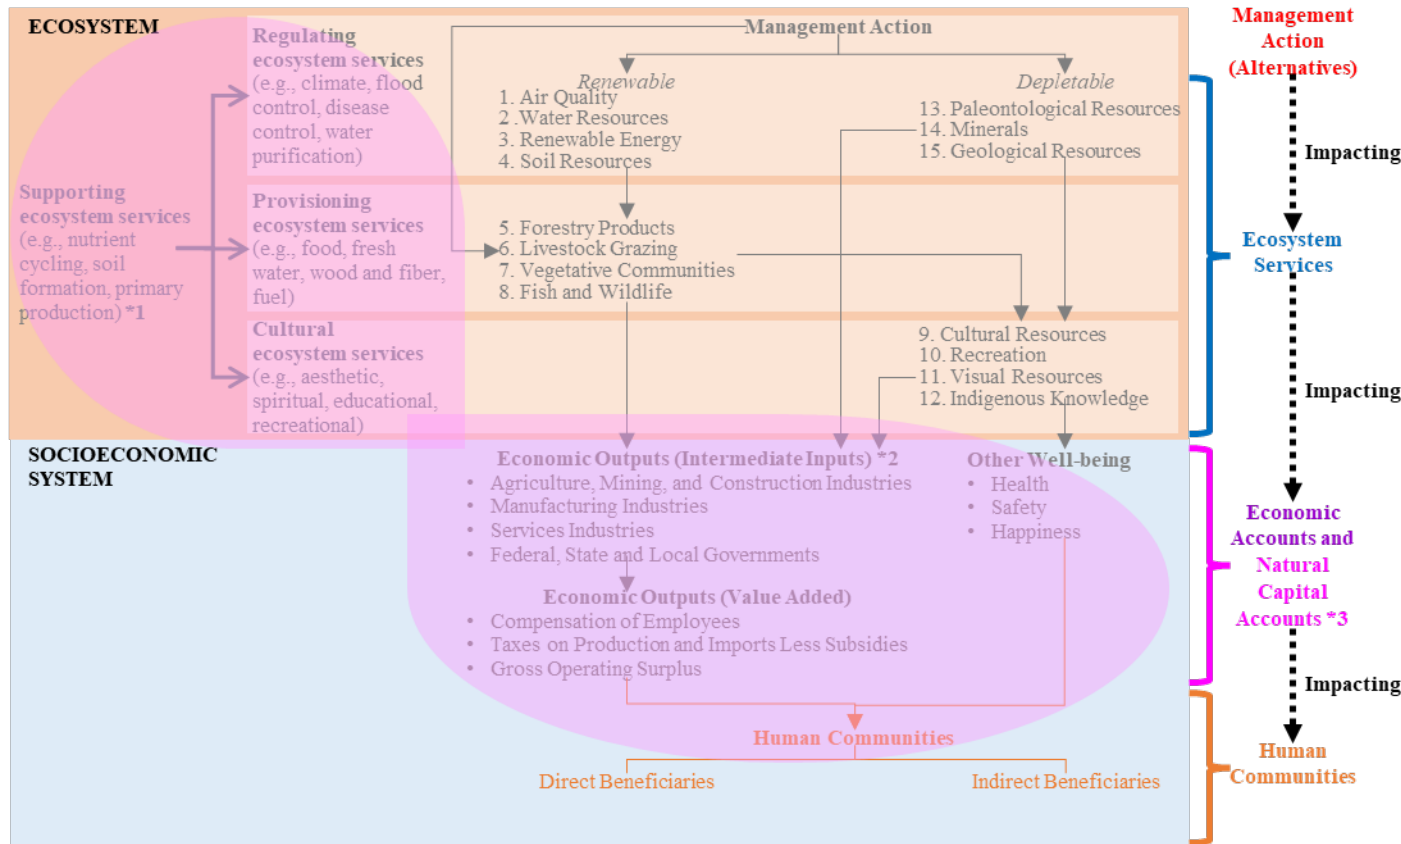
ECOSYSTEM

Regulating ecosystem services (e.g., climate, flood control, disease control, water purification)

Supporting ecosystem services (e.g., nutrient cycling, soil formation, primary production) *1

Provisioning ecosystem services (e.g., food, fresh water, wood and fiber, fuel)

Cultural ecosystem services (e.g., aesthetic, spiritual, educational, recreational)

Management Action

Renewable
1. Air Quality
2 .Water Resources
3. Renewable Energy
4. Soil Resources

Depletable
13. Paleontological Resources
14. Minerals
15. Geological Resources

5. Forestry Products
6. Livestock Grazing
7. Vegetative Communities
8. Fish and Wildlife

9. Cultural Resources
10. Recreation
11. Visual Resources
12. Indigenous Knowledge

SOCIOECONOMIC SYSTEM

Economic Outputs (Intermediate Inputs) *2
• Agriculture, Mining, and Construction Industries
• Manufacturing Industries
• Services Industries
• Federal, State and Local Governments

Other Well-being
• Health
• Safety
• Happiness

Economic Outputs (Value Added)
• Compensation of Employees
• Taxes on Production and Imports Less Subsidies
• Gross Operating Surplus

Human Communities

Direct Beneficiaries

Indirect Beneficiaries

Management Action (Alternatives)

Impacting

Ecosystem Services

Impacting

Economic Accounts and Natural Capital Accounts *3

Impacting

Human Communities